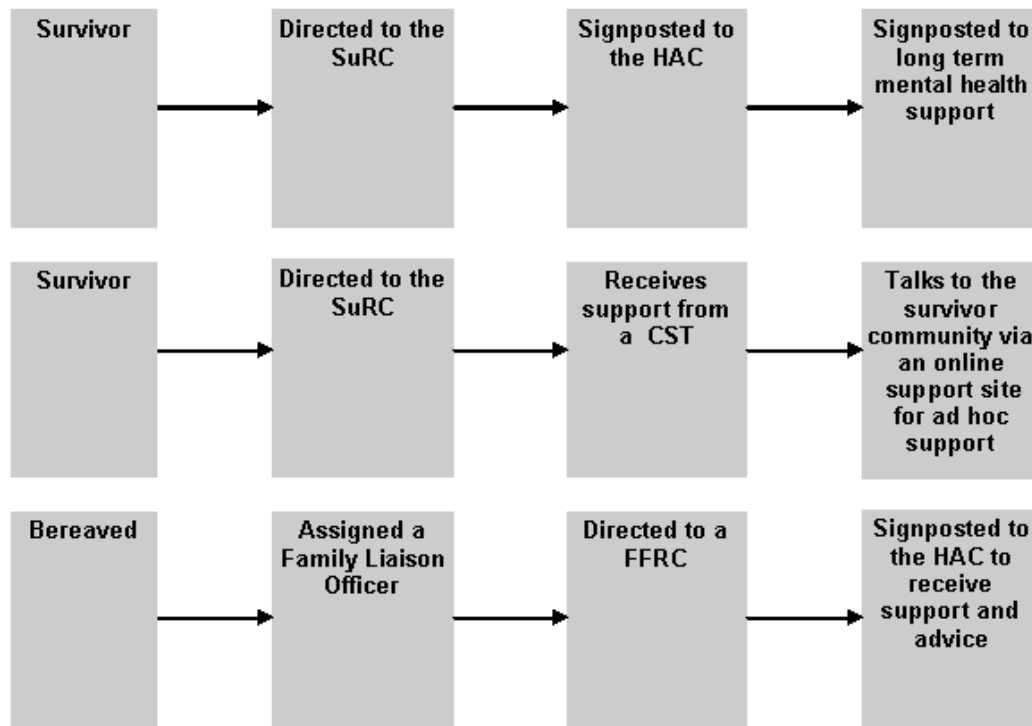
Survivor

Directed to the SuRC

Signposted to the HAC

Signposted to long term mental health support

Survivor

Directed to the SuRC

Receives support from a CST

Talks to the survivor community via an online support site for ad hoc support

Bereaved

Assigned a Family Liaison Officer

Directed to a FFRC

Signposted to the HAC to receive support and advice